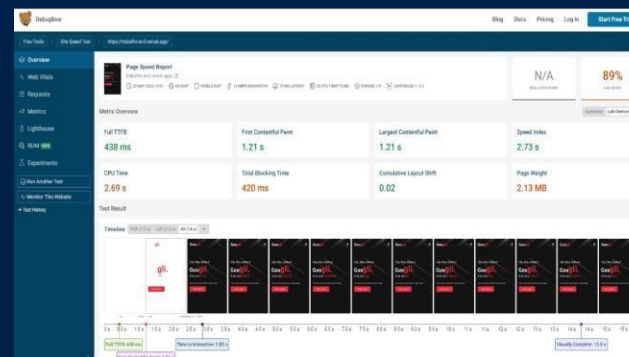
DebugBear

Blog Docs Pricing Log In Start Free Tri

Free Tools Site Speed Test https://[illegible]

Overview
Web Vitals
Requests
Metrics
Lighthouse
RUM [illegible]
Experiments
Run Another Test
Monitor This Website
Test History

Page Speed Report
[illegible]

N/A
89%

Metric Overview

| Full TTFB | First Contentful Paint | Largest Contentful Paint | Speed Index |
|---|---|---|---|
| 438 ms | 1.21 s | 1.21 s | 2.73 s |
| CPU Time | Total Blocking Time | Cumulative Layout Shift | Page Weight |
| 2.69 s | 420 ms | 0.02 | 2.13 MB |

Test Result

Timeline

Full TTFB: 438 ms
Time to Interactive: 2.85 s
Visually Complete: 13.8 s